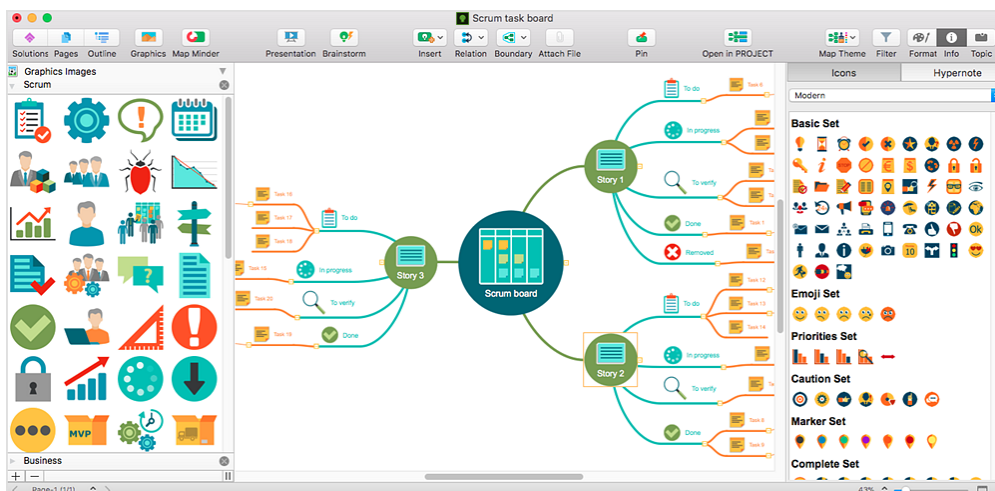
Scrum task board

Solutions Pages Outline Graphics Map Minder Presentation Brainstorm Insert Relation Boundary Attach File Pin Open in PROJECT Map Theme Filter Format Info Topic

Graphics Images
Scrum

MVP

Business

Page-1 (1/1)

Task 16
Task 17
Task 18
To do
Task 13
In progress
Task 20
To verify
Task 19
Done
Story 3

Scrum board

Story 1
To do
Task 6
In progress
To verify
Done
Removed

Story 2
To do
Task 12
Task 13
Task 14
In progress
To verify
Done
Task 8

Icons Hypernote

Modern

Basic Set

OK

Emoji Set

Priorities Set

Caution Set

Marker Set

Complete Set

43%